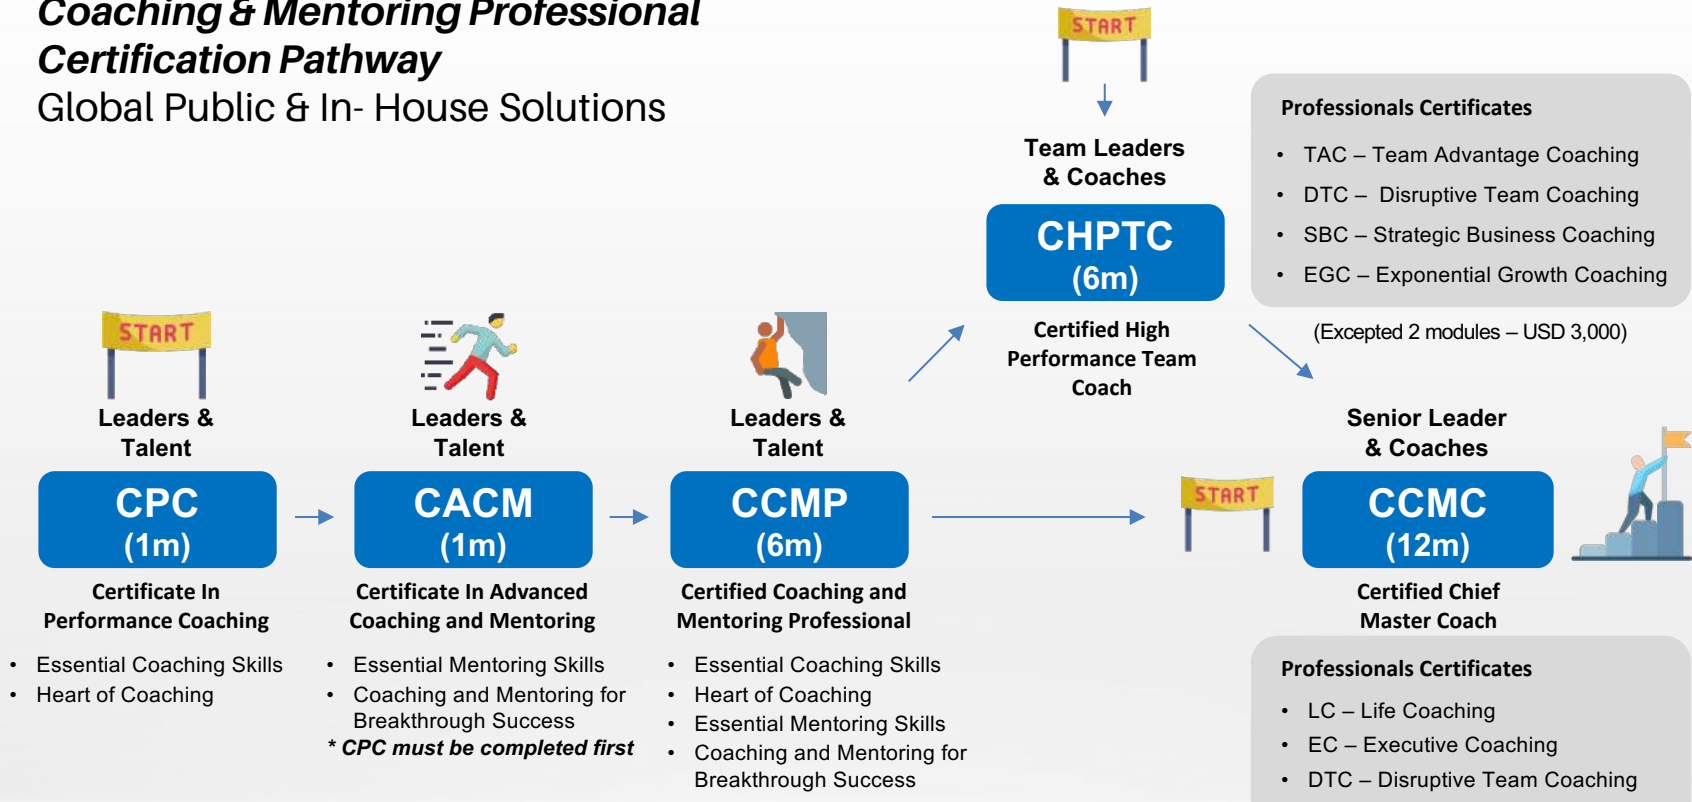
Coaching & Mentoring Professional Certification Pathway
Global Public & In- House Solutions

START

Team Leaders & Coaches

CHPTC
(6m)

Certified High Performance Team Coach

Professionals Certificates
• TAC – Team Advantage Coaching
• DTC – Disruptive Team Coaching
• SBC – Strategic Business Coaching
• EGC – Exponential Growth Coaching

(Excepted 2 modules – USD 3,000)

START

Leaders & Talent

CPC
(1m)

Certificate In Performance Coaching

• Essential Coaching Skills
• Heart of Coaching

Leaders & Talent

CACM
(1m)

Certificate In Advanced Coaching and Mentoring

• Essential Mentoring Skills
• Coaching and Mentoring for Breakthrough Success
* CPC must be completed first

Leaders & Talent

CCMP
(6m)

Certified Coaching and Mentoring Professional

• Essential Coaching Skills
• Heart of Coaching
• Essential Mentoring Skills
• Coaching and Mentoring for Breakthrough Success

START

Senior Leader & Coaches

CCMC
(12m)

Certified Chief Master Coach

Professionals Certificates
• LC – Life Coaching
• EC – Executive Coaching
• DTC – Disruptive Team Coaching